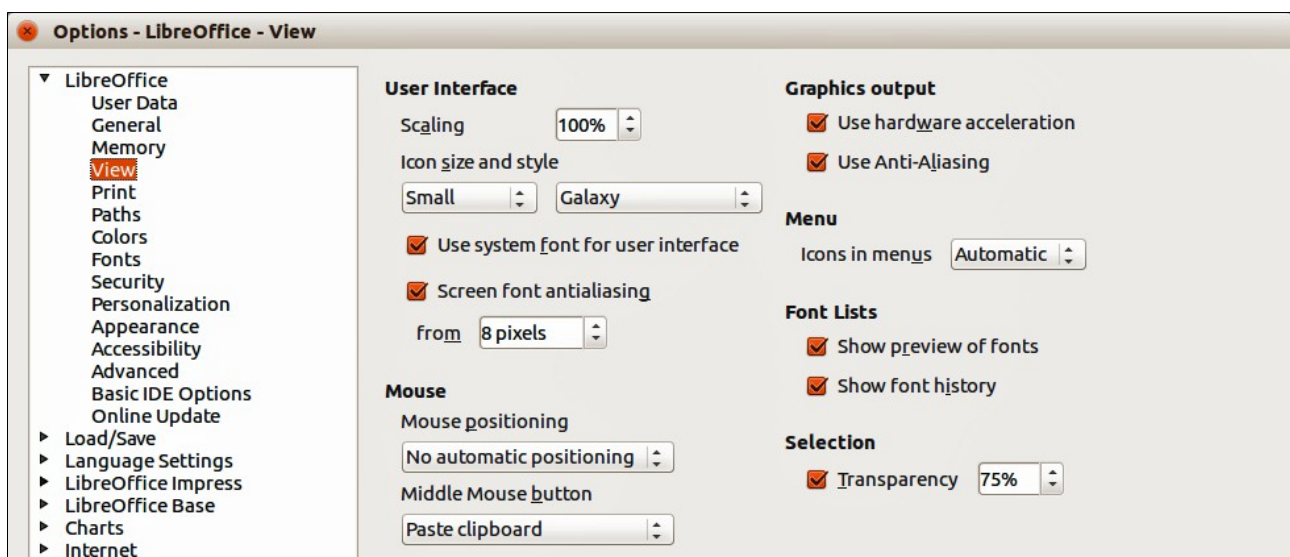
Options - LibreOffice - View

▼ LibreOffice
User Data
General
Memory
View
Print
Paths
Colors
Fonts
Security
Personalization
Appearance
Accessibility
Advanced
Basic IDE Options
Online Update
▸ Load/Save
▸ Language Settings
▸ LibreOffice Impress
▸ LibreOffice Base
▸ Charts
▸ Internet

User Interface
Scaling 100%
Icon size and style
Small
Galaxy
Use system font for user interface
Screen font antialiasing
from 8 pixels

Mouse
Mouse positioning
No automatic positioning
Middle Mouse button
Paste clipboard

Graphics output
Use hardware acceleration
Use Anti-Aliasing

Menu
Icons in menus Automatic

Font Lists
Show preview of fonts
Show font history

Selection
Transparency 75%